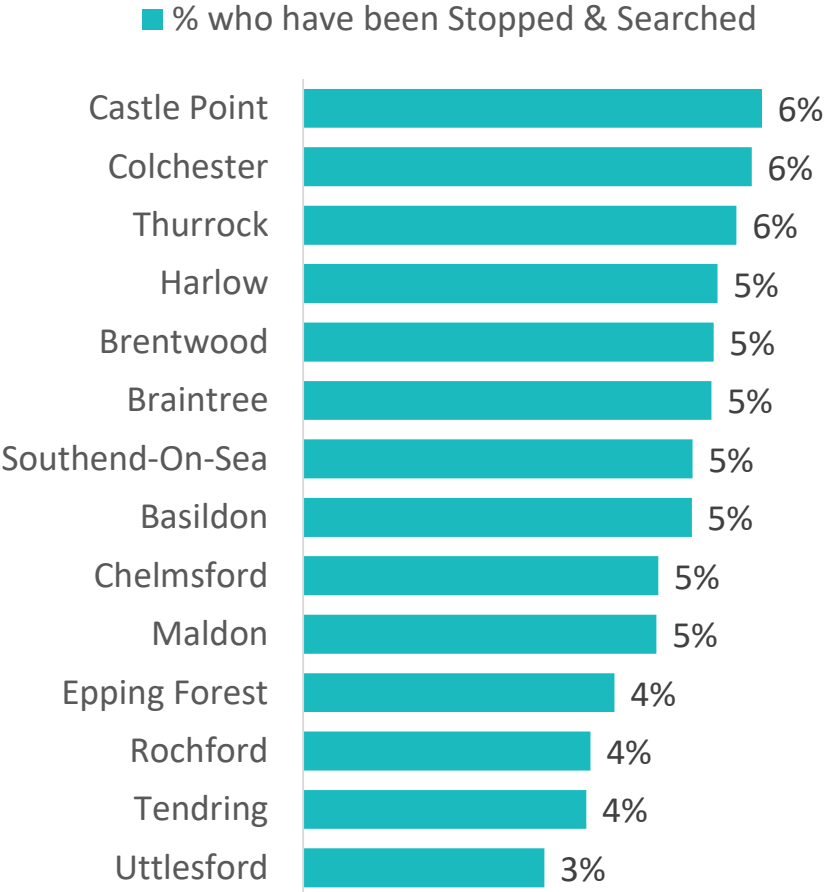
% who have been Stopped & Searched

Castle Point 6%
Colchester 6%
Thurrock 6%
Harlow 5%
Brentwood 5%
Braintree 5%
Southend-On-Sea 5%
Basildon 5%
Chelmsford 5%
Maldon 5%
Epping Forest 4%
Rochford 4%
Tendring 4%
Uttlesford 3%